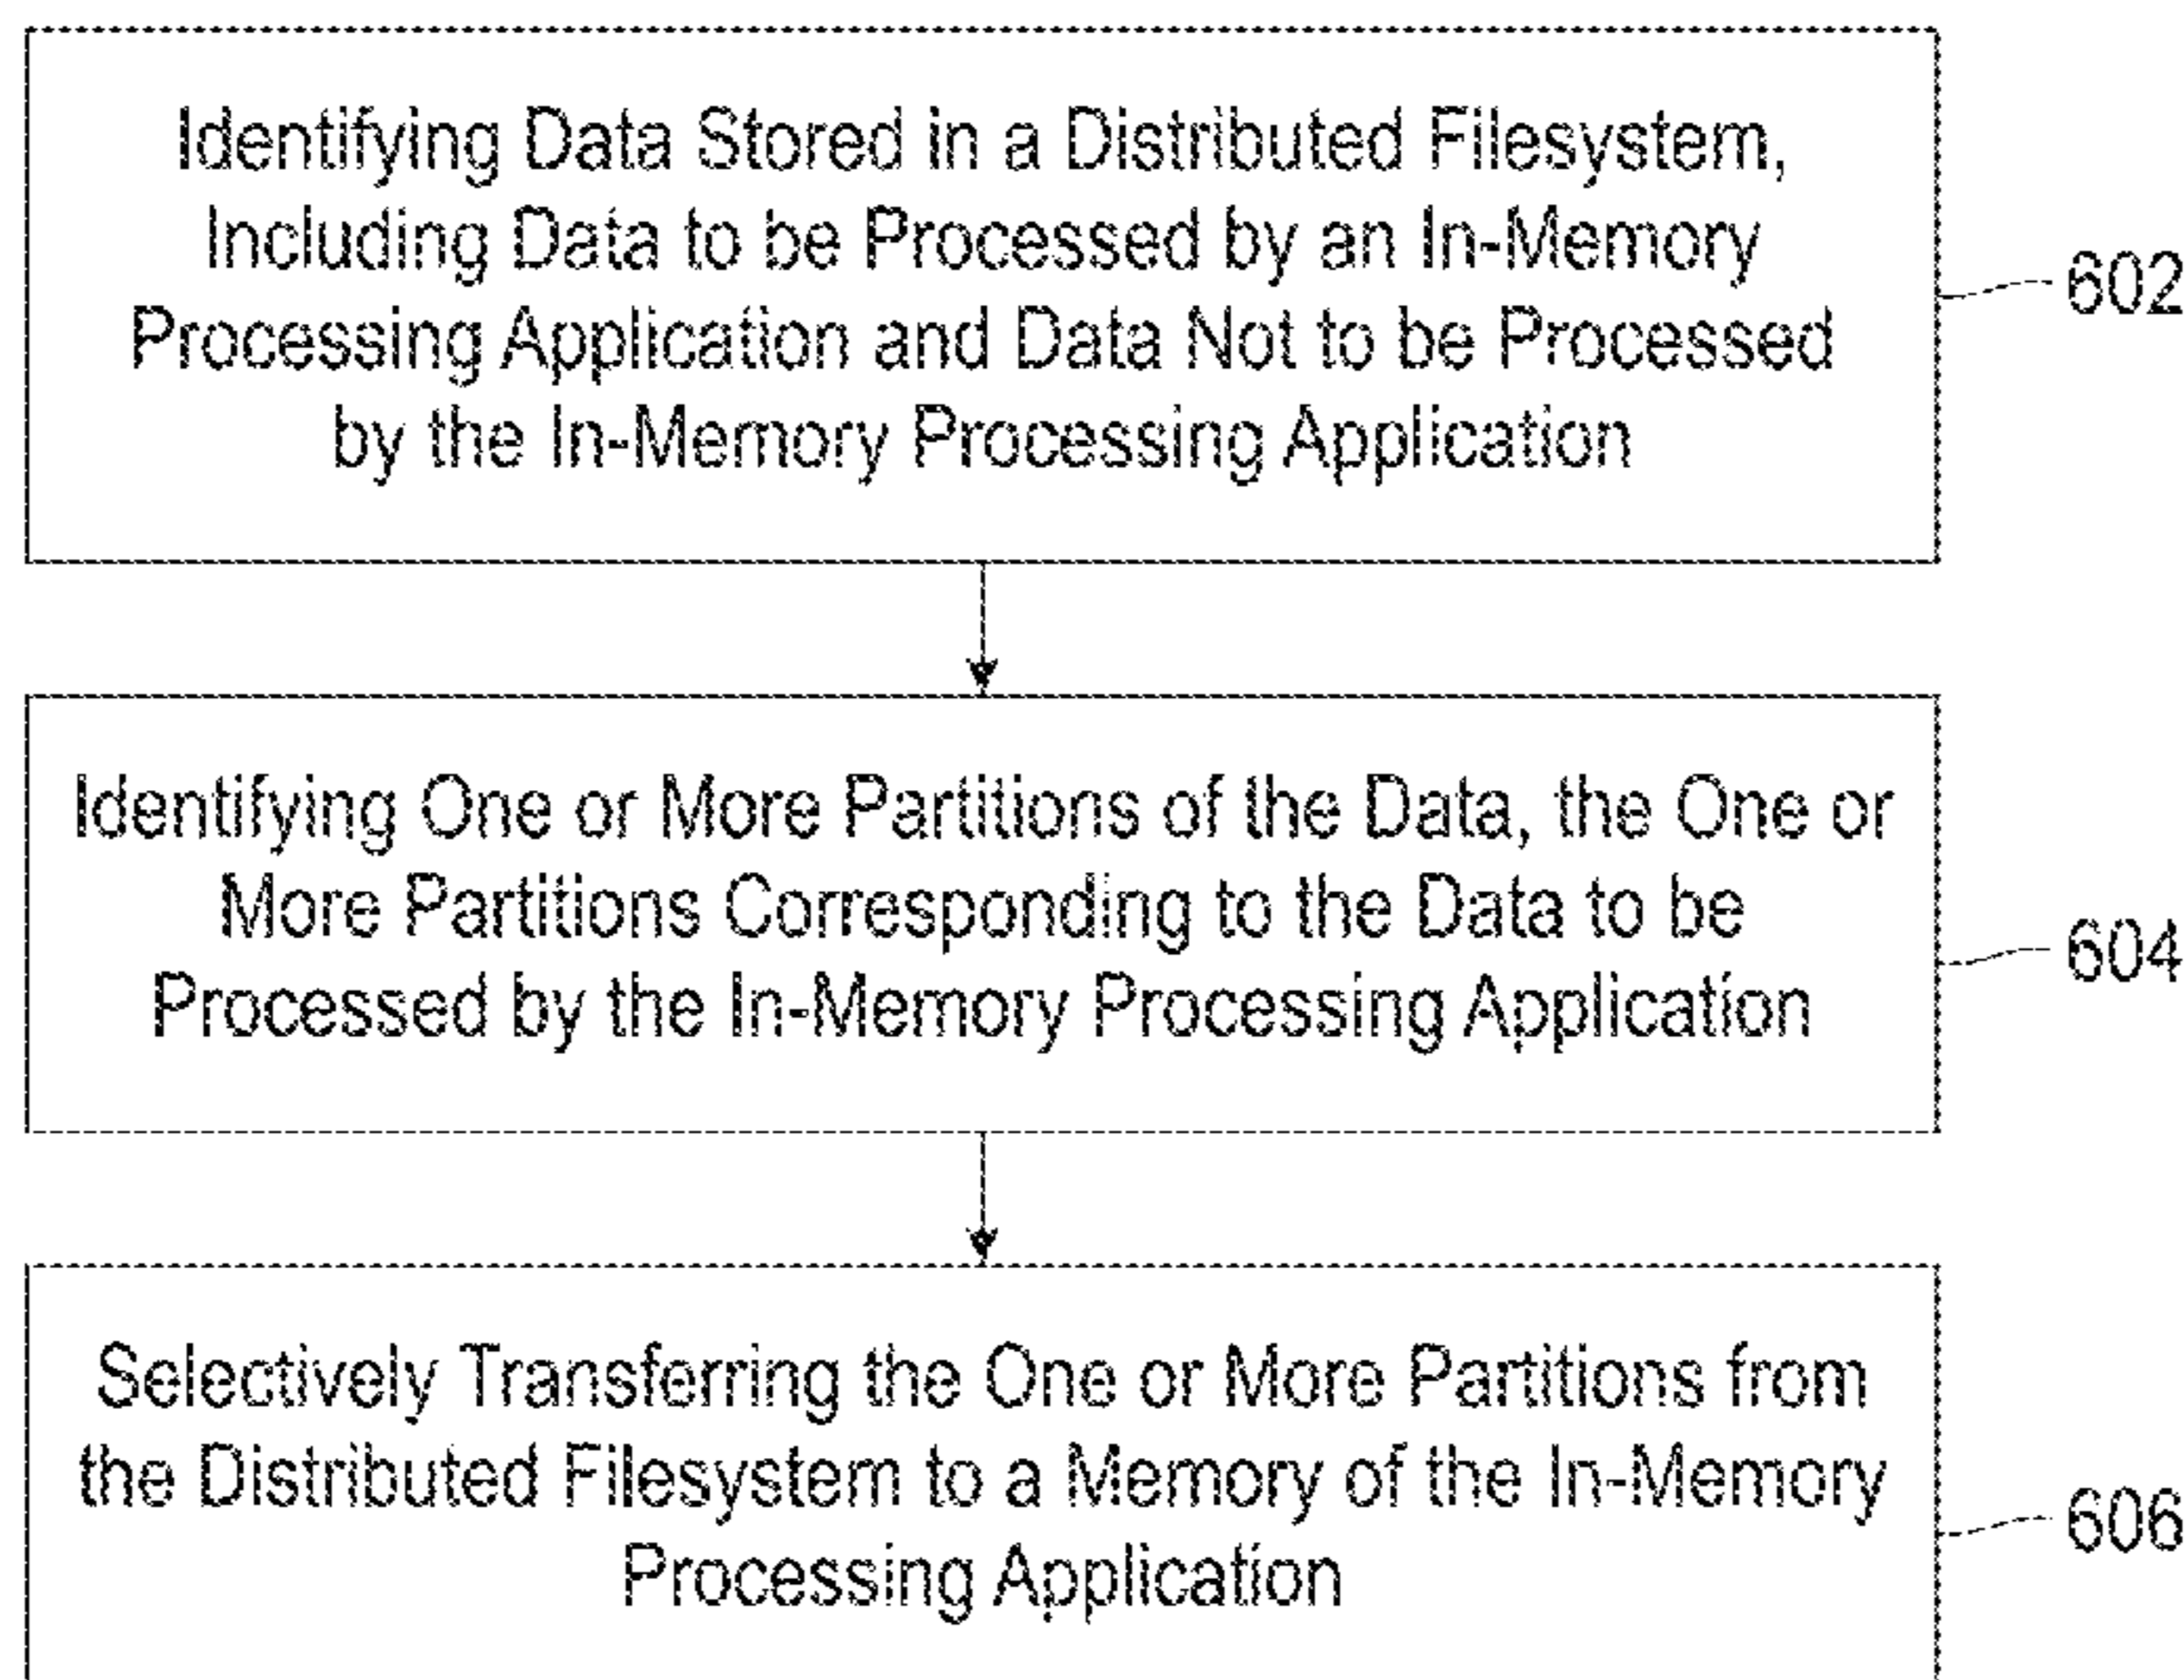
Identifying Data Stored in a Distributed Filesystem, Including Data to be Processed by an In-Memory Processing Application and Data Not to be Processed by the In-Memory Processing Application

602

Identifying One or More Partitions of the Data, the One or More Partitions Corresponding to the Data to be Processed by the In-Memory Processing Application

604

Selectively Transferring the One or More Partitions from the Distributed Filesystem to a Memory of the In-Memory Processing Application

606